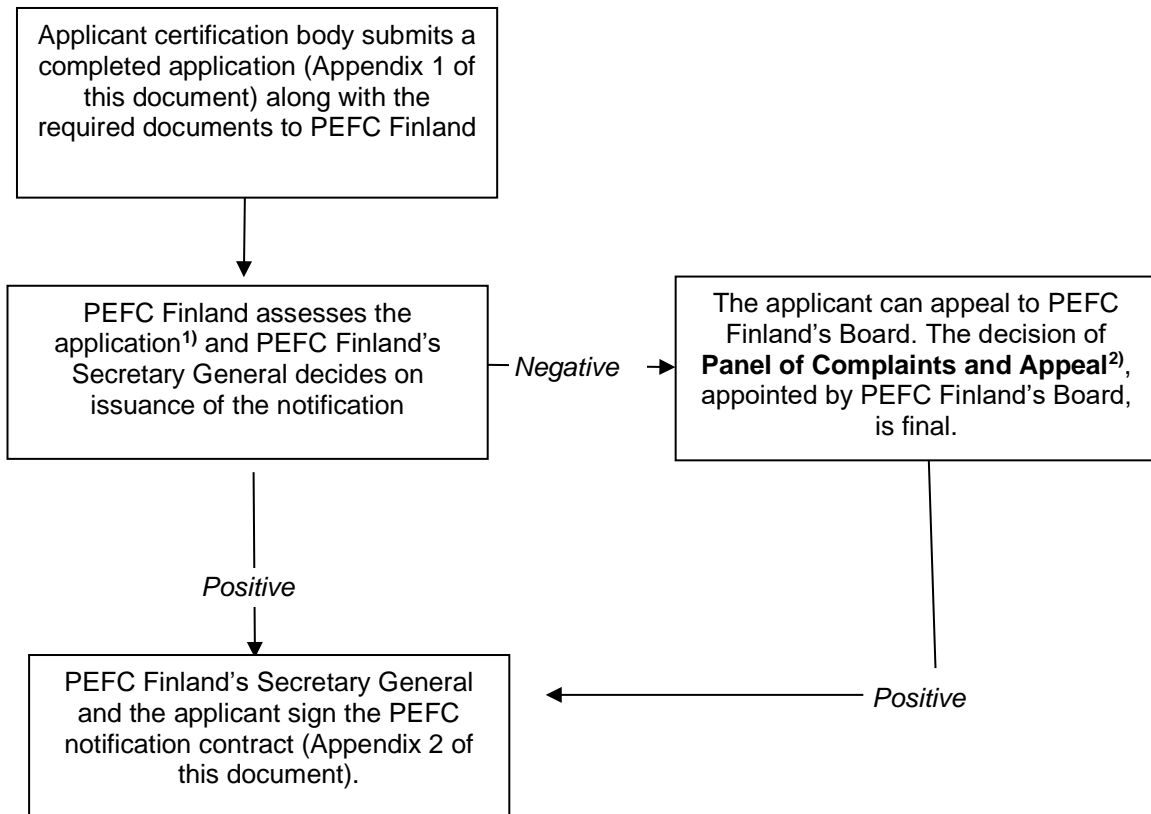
Applicant certification body submits a completed application (Appendix 1 of this document) along with the required documents to PEFC Finland

PEFC Finland assesses the application$^{1)}$ and PEFC Finland's Secretary General decides on issuance of the notification

Negative

The applicant can appeal to PEFC Finland's Board. The decision of **Panel of Complaints and Appeal$^{2)}$**, appointed by PEFC Finland's Board, is final.

Positive

Positive

PEFC Finland's Secretary General and the applicant sign the PEFC notification contract (Appendix 2 of this document).